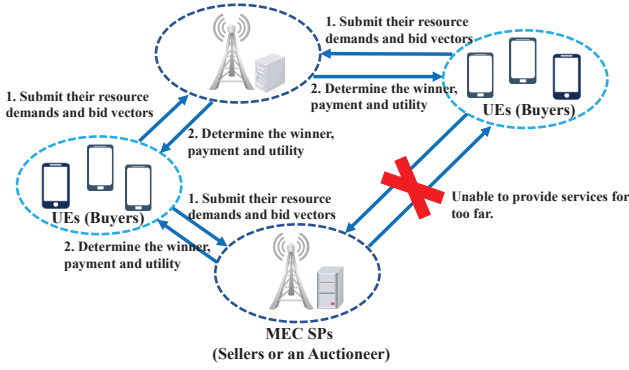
1. Submit their resource demands and bid vectors

2. Determine the winner, payment and utility

UEs (Buyers)

1. Submit their resource demands and bid vectors

2. Determine the winner, payment and utility

UEs (Buyers)

1. Submit their resource demands and bid vectors

2. Determine the winner, payment and utility

Unable to provide services for too far.

MEC SPs
(Sellers or an Auctioneer)